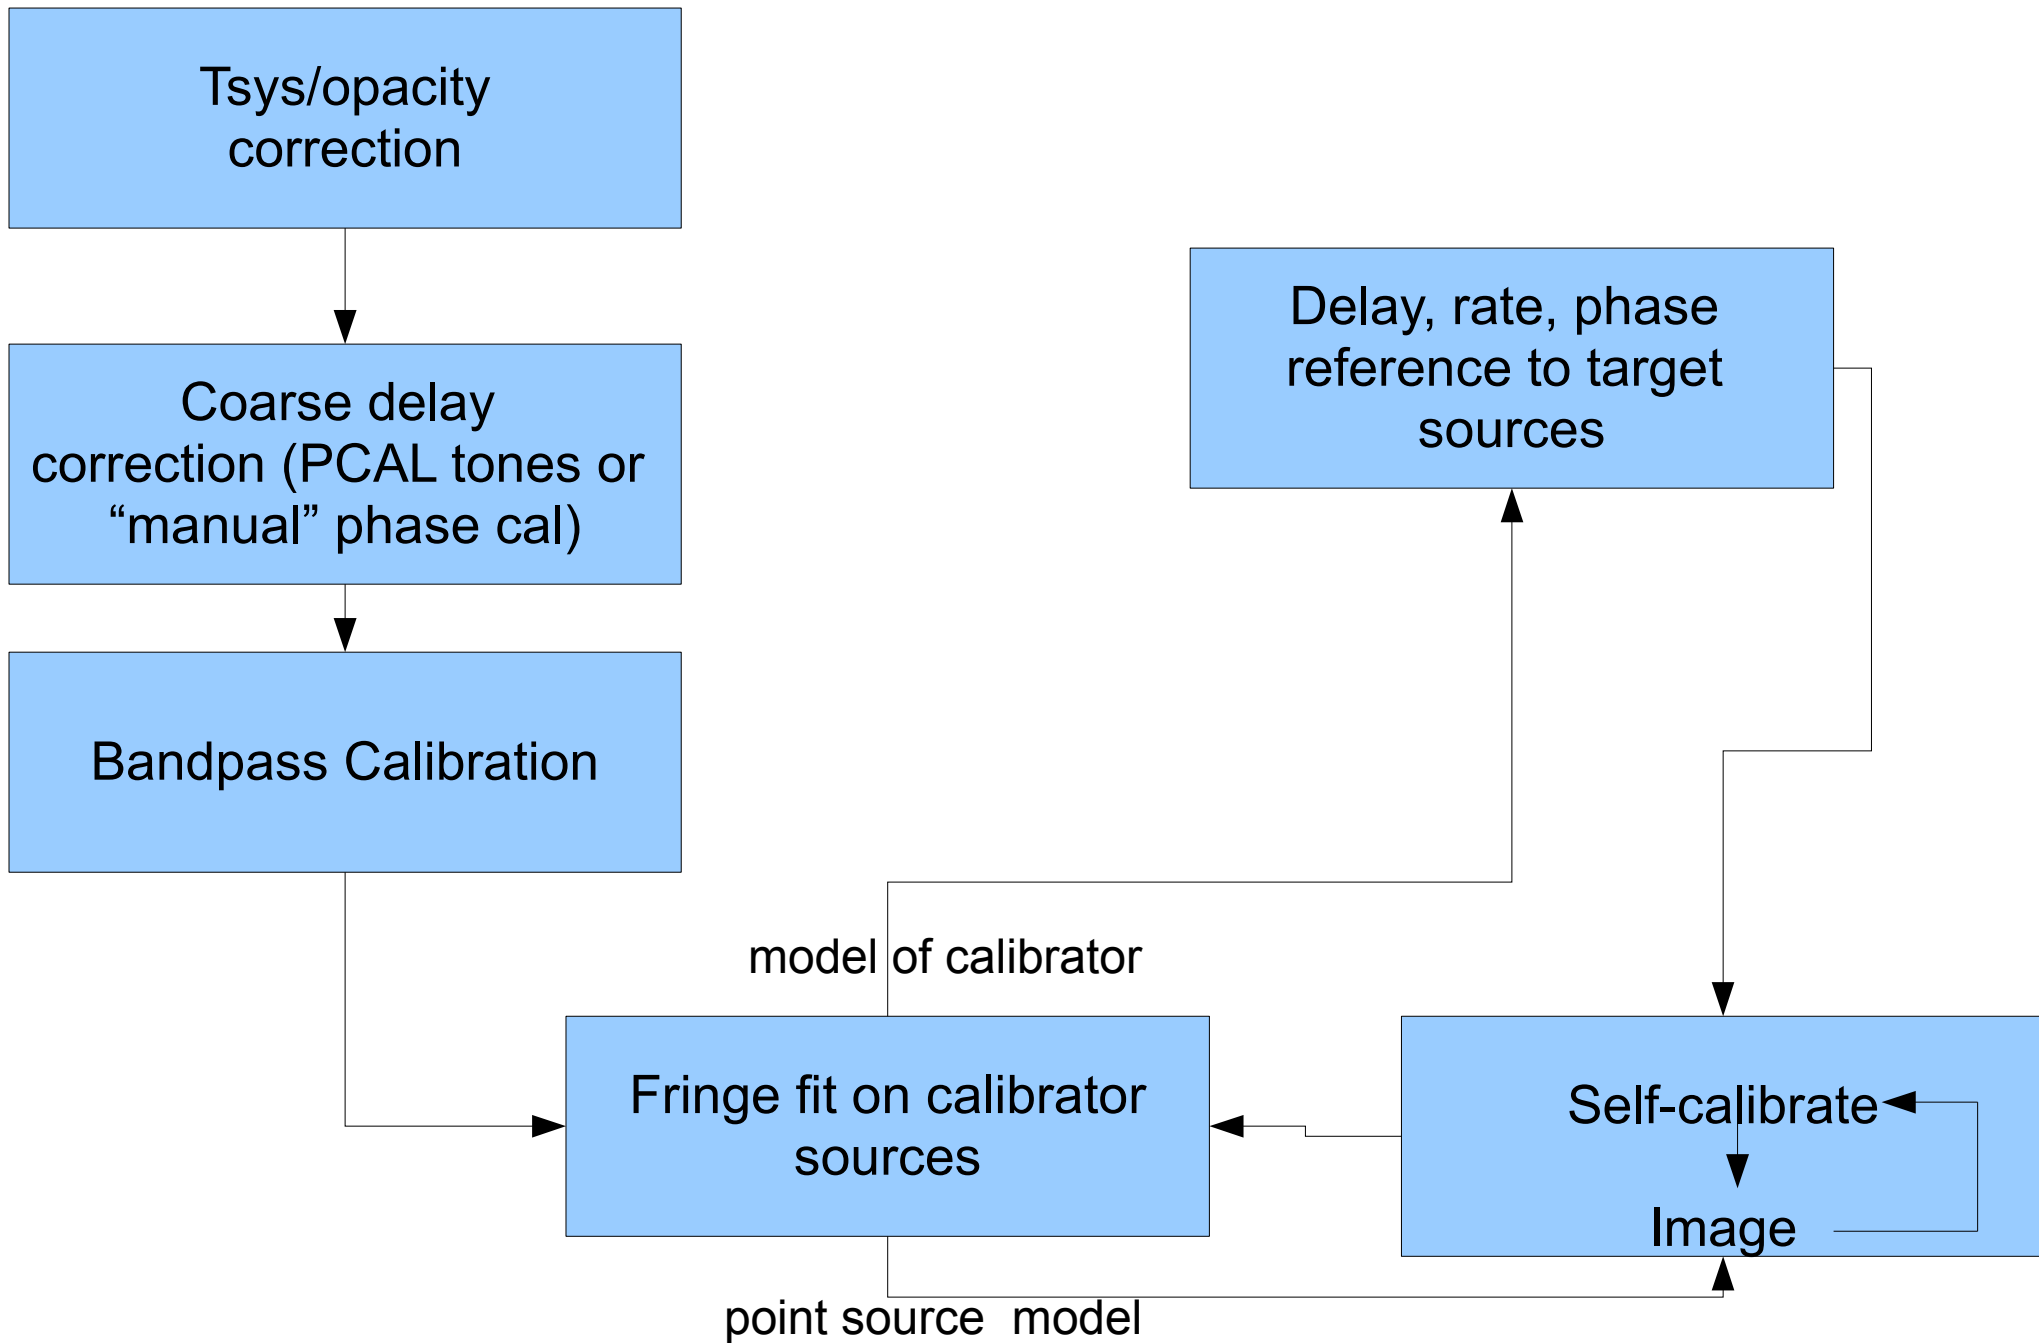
Tsys/opacity correction

Coarse delay correction (PCAL tones or “manual” phase cal)

Bandpass Calibration

Delay, rate, phase reference to target sources

model of calibrator

Fringe fit on calibrator sources

Self-calibrate

Image

point source model